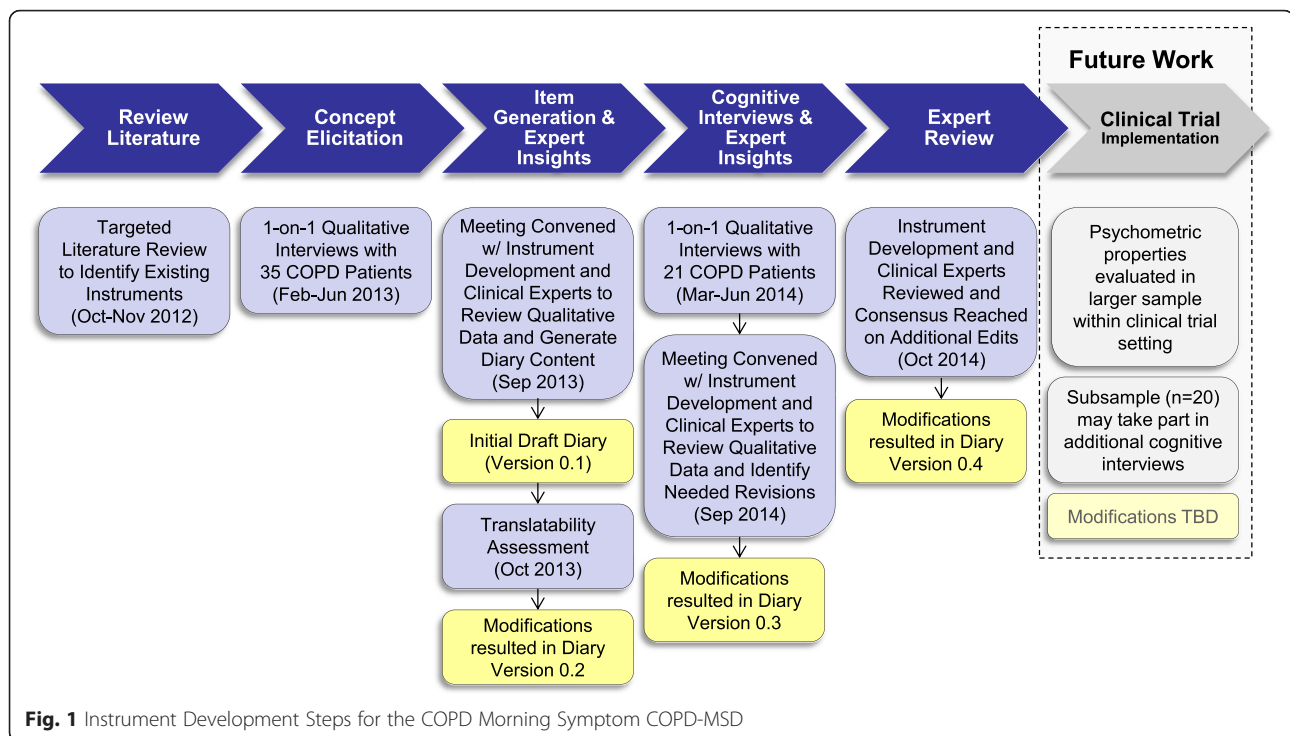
Future Work

Review Literature

Concept Elicitation

Item Generation & Expert Insights

Cognitive Interviews & Expert Insights

Expert Review

Clinical Trial Implementation

Targeted Literature Review to Identify Existing Instruments (Oct-Nov 2012)

1-on-1 Qualitative Interviews with 35 COPD Patients (Feb-Jun 2013)

Meeting Convened w/ Instrument Development and Clinical Experts to Review Qualitative Data and Generate Diary Content (Sep 2013)

Initial Draft Diary (Version 0.1)

Translatability Assessment (Oct 2013)

Modifications resulted in Diary Version 0.2

1-on-1 Qualitative Interviews with 21 COPD Patients (Mar-Jun 2014)

Meeting Convened w/ Instrument Development and Clinical Experts to Review Qualitative Data and Identify Needed Revisions (Sep 2014)

Modifications resulted in Diary Version 0.3

Instrument Development and Clinical Experts Reviewed and Consensus Reached on Additional Edits (Oct 2014)

Modifications resulted in Diary Version 0.4

Psychometric properties evaluated in larger sample within clinical trial setting

Subsample (n=20) may take part in additional cognitive interviews

Modifications TBD

Fig. 1 Instrument Development Steps for the COPD Morning Symptom COPD-MSD